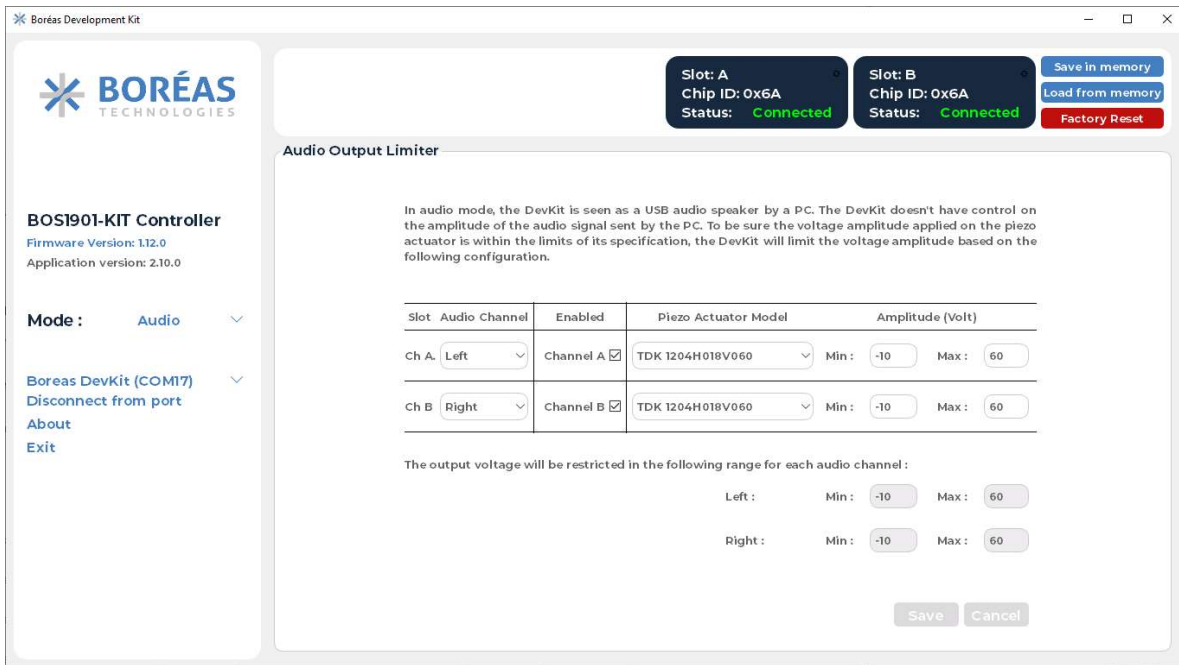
Boréas Development Kit

BORÉAS
TECHNOLOGIES

Slot: A
Chip ID: 0x6A
Status: Connected

Slot: B
Chip ID: 0x6A
Status: Connected

Save in memory
Load from memory
Factory Reset

BOS1901-KIT Controller
Firmware Version: 1.12.0
Application version: 2.10.0

Mode : Audio

Boreas DevKit (COM17)
Disconnect from port
About
Exit

Audio Output Limiter

In audio mode, the DevKit is seen as a USB audio speaker by a PC. The DevKit doesn't have control on the amplitude of the audio signal sent by the PC. To be sure the voltage amplitude applied on the piezo actuator is within the limits of its specification, the DevKit will limit the voltage amplitude based on the following configuration.

| Slot | Audio Channel | Enabled | Piezo Actuator Model | Amplitude (Volt) |
|---|---|---|---|---|
| Ch A. | Left | Channel A ☑ | TDK 1204H018V060 | Min : -10 Max : 60 |
| Ch B | Right | Channel B ☑ | TDK 1204H018V060 | Min : -10 Max : 60 |

The output voltage will be restricted in the following range for each audio channel :

Left : Min : -10 Max : 60

Right : Min : -10 Max : 60

Save Cancel